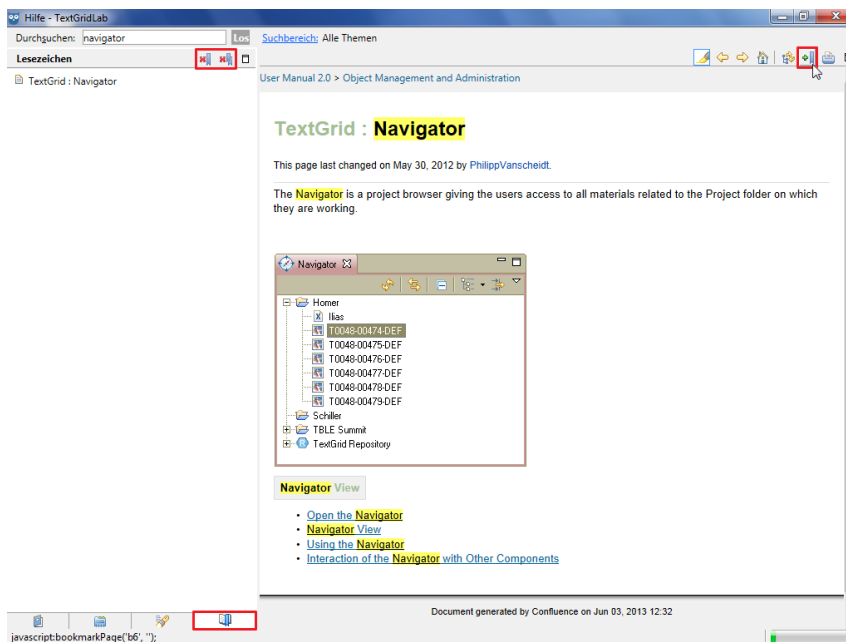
Hilfe - TextGridLab

Durchsuchen: navigator Los

Suchbereich: Alle Themen

Lesezeichen

TextGrid : Navigator

User Manual 2.0 > Object Management and Administration

TextGrid : Navigator

This page last changed on May 30, 2012 by PhilippVanscheidt.

The Navigator is a project browser giving the users access to all materials related to the Project folder on which they are working.

Navigator

Homer
Ilias
T0048-00474-DEF
T0048-00475-DEF
T0048-00476-DEF
T0048-00477-DEF
T0048-00478-DEF
T0048-00479-DEF
Schiller
TBLE Summit
TextGrid Repository

Navigator View

- Open the Navigator
- Navigator View
- Using the Navigator
- Interaction of the Navigator with Other Components

Document generated by Confluence on Jun 03, 2013 12:32

javascript:bookmarkPage('b6', '');